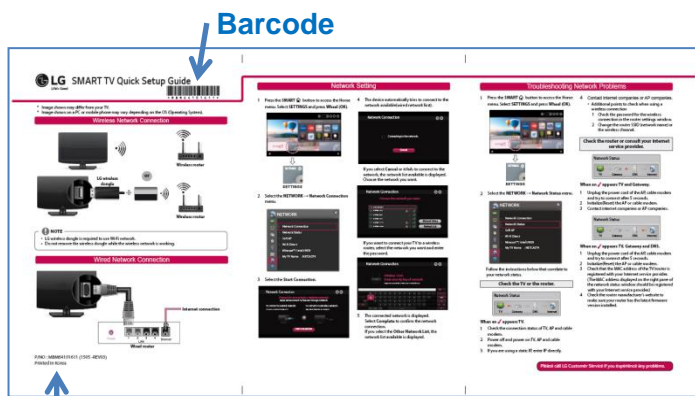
Barcode

LG Life's Good

SMART TV Quick Setup Guide

* Image shown may differ from your TV.
* Image shown on a PC or mobile phone may vary depending on the OS (Operating System).

Wireless Network Connection

LG wireless dongle

Wireless router

NOTE
• LG wireless dongle is required to use Wi-Fi network.
• Do not remove the wireless dongle while the wireless network is working.

Wired Network Connection

Internet connection

Wired router

P/NO : MBM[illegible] ([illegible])
Printed in Korea

Network Setting

1 Press the SMART button to access the Home menu. Select SETTINGS and press Wheel (OK).

SETTINGS

2 Select the NETWORK → Network Connection menu.

NETWORK

3 Select the Start Connection.

Network Connection

4 The device automatically tries to connect to the network available (wired network first).

Network Connection

If you select Cancel or it fails to connect to the network, the network list available is displayed. Choose the network you want.

Network Connection

If you want to connect your TV to a wireless router, select the network you want and enter the password.

5 The connected network is displayed. Select Complete to confirm the network connection.
If you select the Other Network List, the network list available is displayed.

Troubleshooting Network Problems

1 Press the SMART button to access the Home menu. Select SETTINGS and press Wheel (OK).

SETTINGS

2 Select the NETWORK → Network Status menu.

NETWORK

Follow the instructions below that correlate to your network status.

Check the TV or the router.

Network Status

When appears TV:
1 Check the connection status of TV, AP and cable modem.
2 Power off and power on TV, AP and cable modem.
3 If you are using a static IP, enter IP directly.

4 Contact internet company or AP company.
• Additional points to check when using a wireless connection
1 Check the password for the wireless connection in the router settings window.
2 Change the router SSID (network name) or the wireless channel.

Check the router or consult your Internet service provider.

Network Status

When appears TV and Gateway.
1 Unplug the power cord of the AP, cable modem and try to connect after 5 seconds.
2 Initialize(Reset) the AP or cable modem.
3 Contact internet companies or AP companies.

Network Status

When appears TV, Gateway and DNS.
1 Unplug the power cord of the AP, cable modem and try to connect after 5 seconds.
2 Initialize(Reset) the AP or cable modem.
3 Check that the MAC address of the TV/router is registered with your Internet service provider. (The MAC address displayed on the right pane of the network status window should be registered with your Internet service provider.)
4 Check the router manufacturer's website to make sure your router has the latest firmware version installed.

Please call LG Customer Service if you experience any problems.